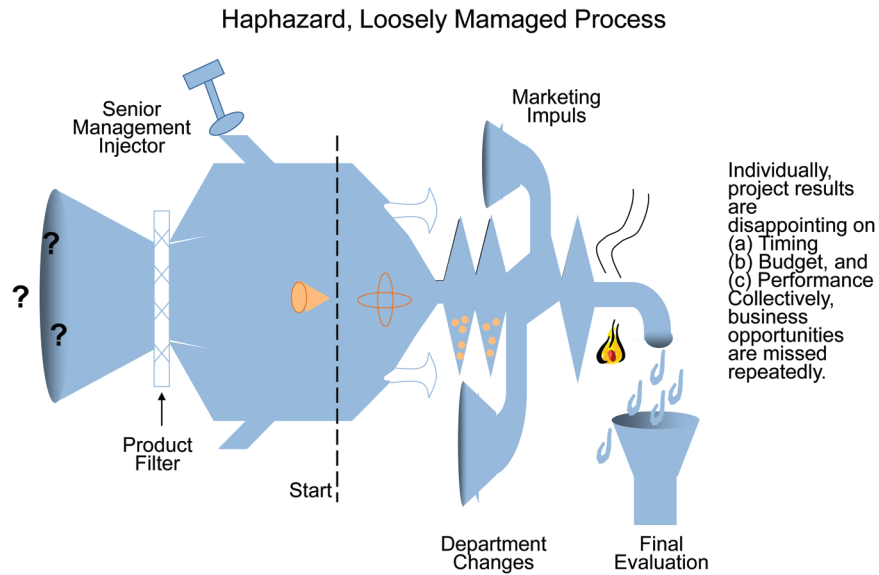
Haphazard, Loosely Mamaged Process

Senior Management Injector

Marketing Impuls

?

?

?

Product Filter

Start

Department Changes

Final Evaluation

Individually, project results are disappointing on
(a) Timing
(b) Budget, and
(c) Performance
Collectively, business opportunities are missed repeatedly.